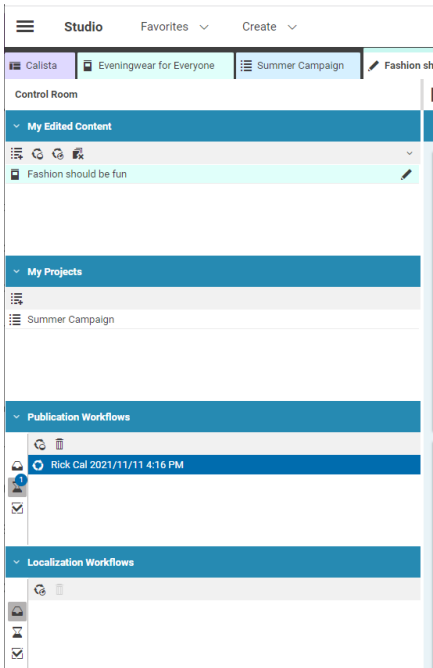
Studio Favorites Create

Calista | Eveningwear for Everyone | Summer Campaign | Fashion sh

Control Room

My Edited Content

Fashion should be fun

My Projects

Summer Campaign

Publication Workflows

1

Rick Cal 2021/11/11 4:16 PM

Localization Workflows